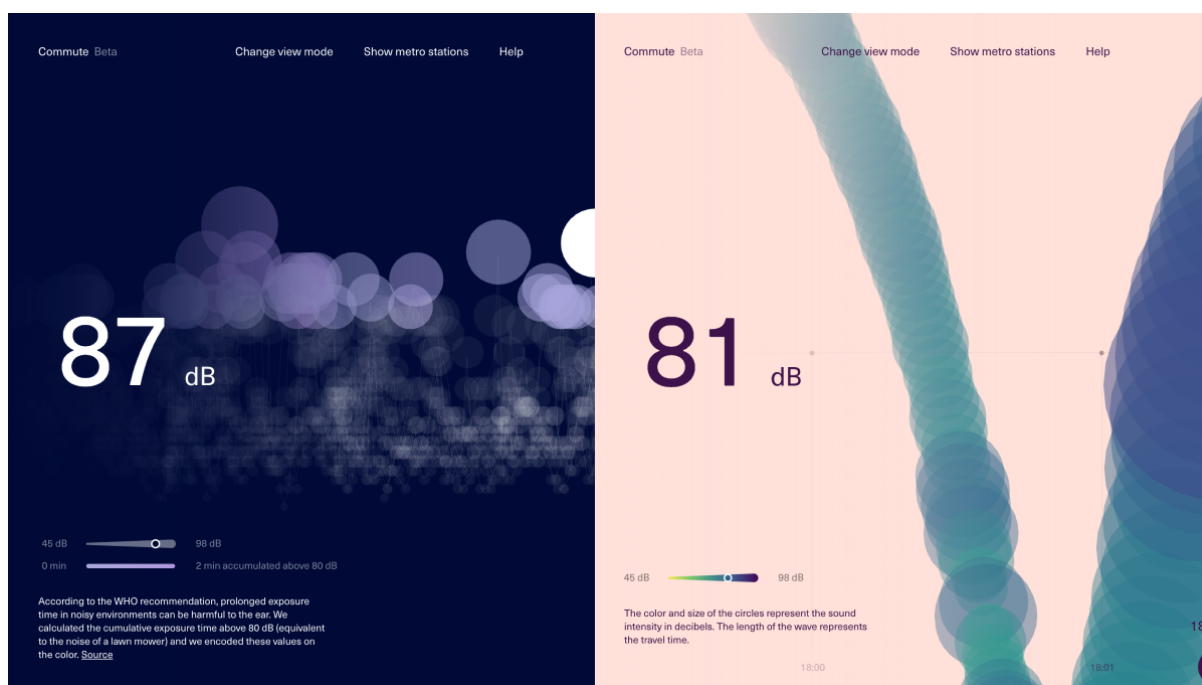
Commute Beta

Change view mode

Show metro stations

Help

87 dB

45 dB

98 dB

0 min

2 min accumulated above 80 dB

According to the WHO recommendation, prolonged exposure time in noisy environments can be harmful to the ear. We calculated the cumulative exposure time above 80 dB (equivalent to the noise of a lawn mower) and we encoded these values on the color. Source

Commute Beta

Change view mode

Show metro stations

Help

81 dB

45 dB

98 dB

The color and size of the circles represent the sound intensity in decibels. The length of the wave represents the travel time.

18:00

18:01

18